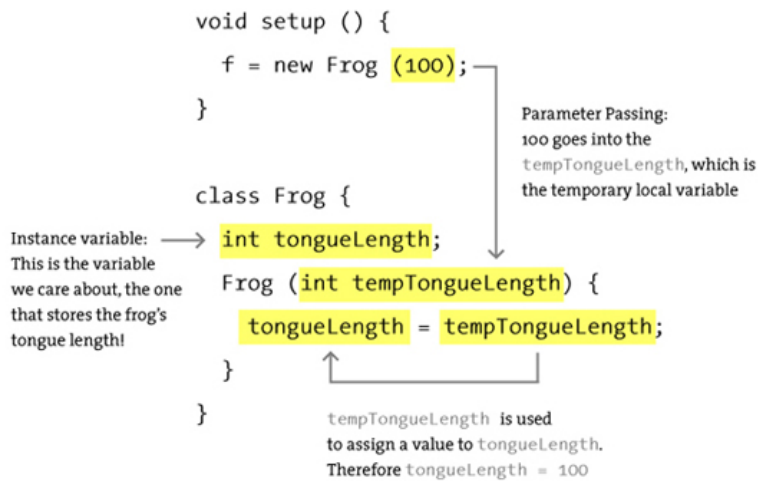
void setup () {
  f = new Frog (100);
}

Parameter Passing: 100 goes into the tempTongueLength, which is the temporary local variable

class Frog {

Instance variable: This is the variable we care about, the one that stores the frog's tongue length!

  int tongueLength;
  Frog (int tempTongueLength) {
    tongueLength = tempTongueLength;
  }
}

tempTongueLength is used to assign a value to tongueLength. Therefore tongueLength = 100